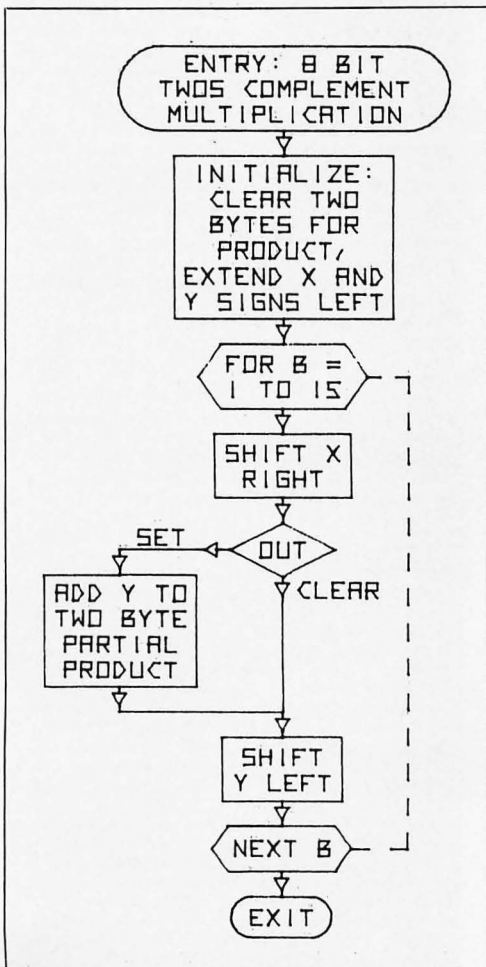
ENTRY: 8 BIT TWOS COMPLEMENT MULTIPLICATION

INITIALIZE: CLEAR TWO BYTES FOR PRODUCT, EXTEND X AND Y SIGNS LEFT

FOR B = 1 TO 15

SHIFT X RIGHT

OUT

SET

CLEAR

ADD Y TO TWO BYTE PARTIAL PRODUCT

SHIFT Y LEFT

NEXT B

EXIT